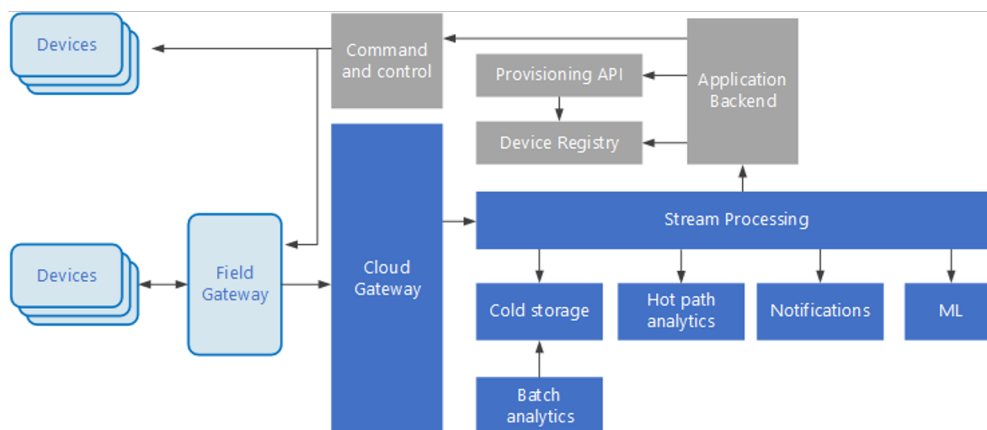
Devices

Command and control

Provisioning API

Application Backend

Device Registry

Stream Processing

Devices

Field Gateway

Cloud Gateway

Cold storage

Hot path analytics

Notifications

ML

Batch analytics